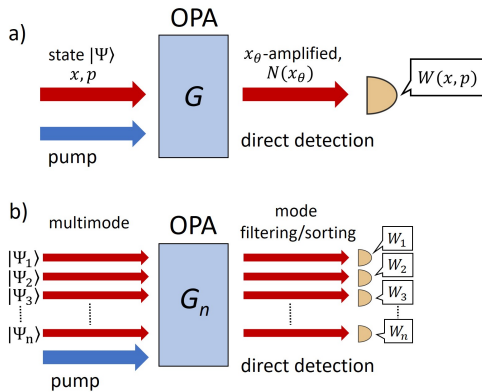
a)

OPA

state $|\Psi\rangle$
$x, p$

$G$

$x_\theta$-amplified,
$N(x_\theta)$

$W(x, p)$

pump

direct detection

b)

multimode

OPA

mode
filtering/sorting

$|\Psi_1\rangle$
$|\Psi_2\rangle$
$|\Psi_3\rangle$
$|\Psi_n\rangle$

$G_n$

$W_1$
$W_2$
$W_3$
$W_n$

direct detection

pump